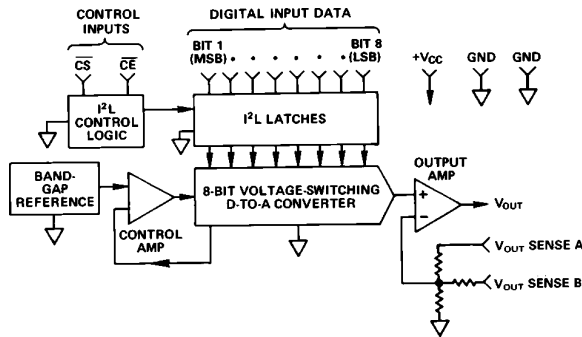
CONTROL INPUTS

DIGITAL INPUT DATA

$\overline{CS}$ $\overline{CE}$

BIT 1 (MSB)

BIT 8 (LSB)

$+V_{CC}$

GND

GND

$I^2L$ CONTROL LOGIC

$I^2L$ LATCHES

BAND-GAP REFERENCE

CONTROL AMP

8-BIT VOLTAGE-SWITCHING D-TO-A CONVERTER

OUTPUT AMP

+

−

$V_{OUT}$

$V_{OUT}$ SENSE A

$V_{OUT}$ SENSE B